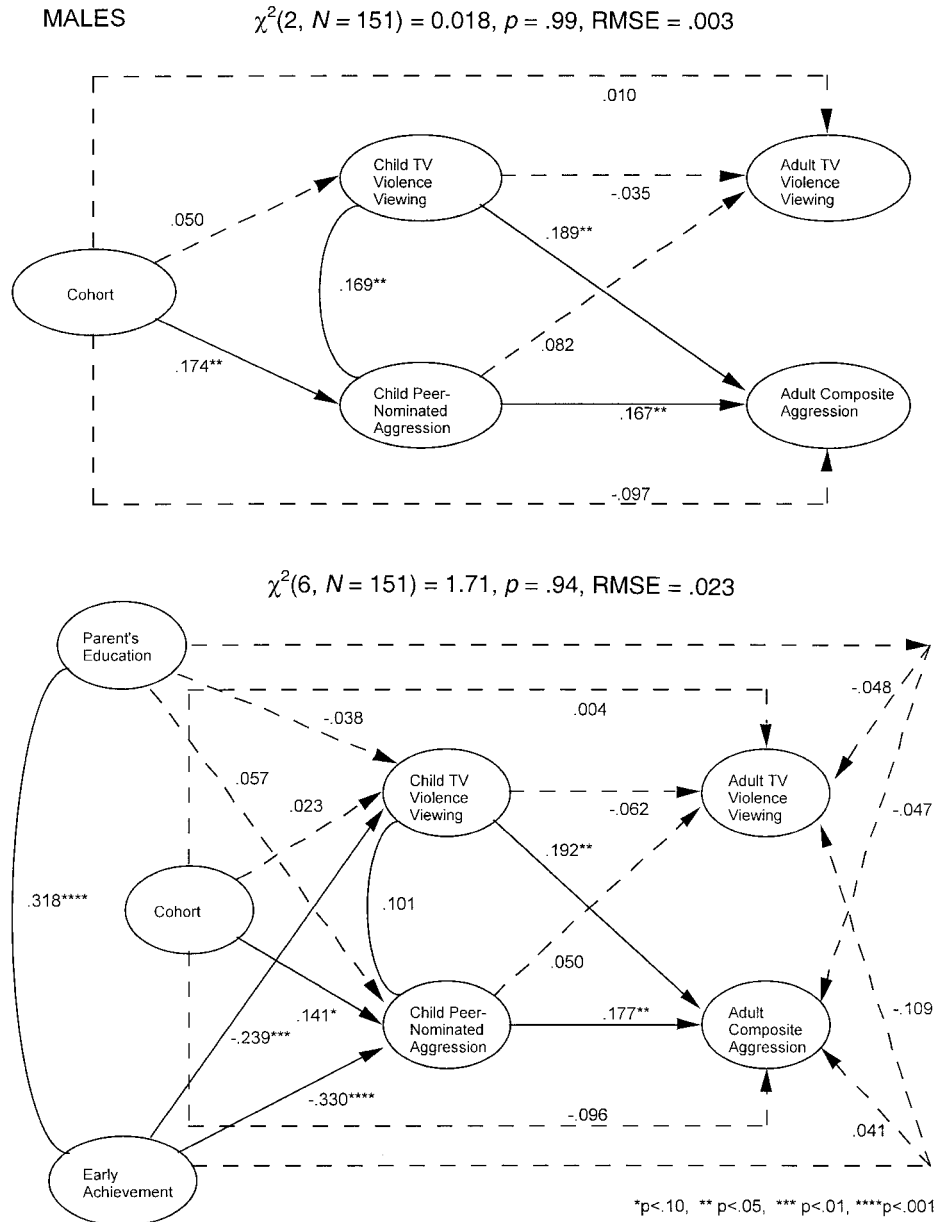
MALES

$\chi^2(2, N = 151) = 0.018, p = .99$, RMSE = .003

.010

Child TV Violence Viewing

Adult TV Violence Viewing

.050

-.035

.189**

Cohort

.169**

.082

.174**

Child Peer-Nominated Aggression

.167**

Adult Composite Aggression

-.097

$\chi^2(6, N = 151) = 1.71, p = .94$, RMSE = .023

Parent's Education

-.048

-.038

.004

.057

Child TV Violence Viewing

Adult TV Violence Viewing

.023

-.062

-.047

.192**

.318****

Cohort

.101

.050

-.109

.141*

Child Peer-Nominated Aggression

.177**

Adult Composite Aggression

-.239***

-.330****

-.096

.041

Early Achievement

*p<.10, ** p<.05, *** p<.01, ****p<.001